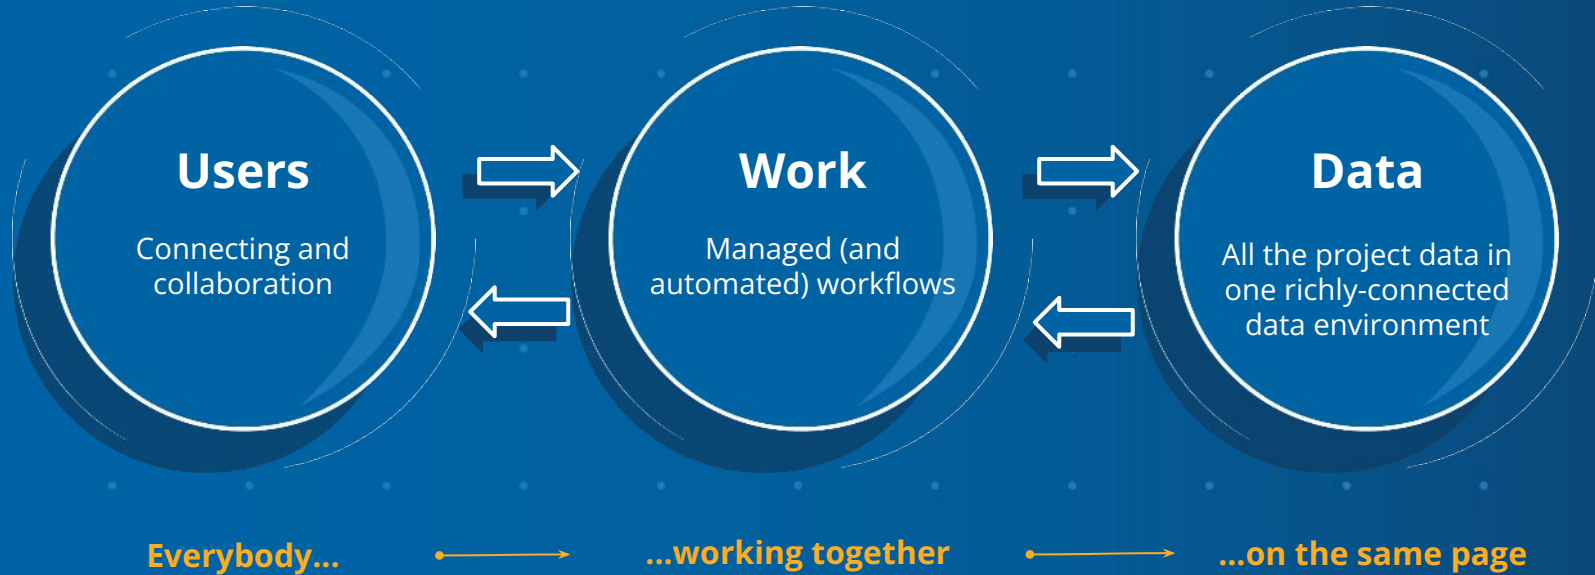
Users

Connecting and collaboration

Work

Managed (and automated) workflows

Data

All the project data in one richly-connected data environment

Everybody...

...working together

...on the same page